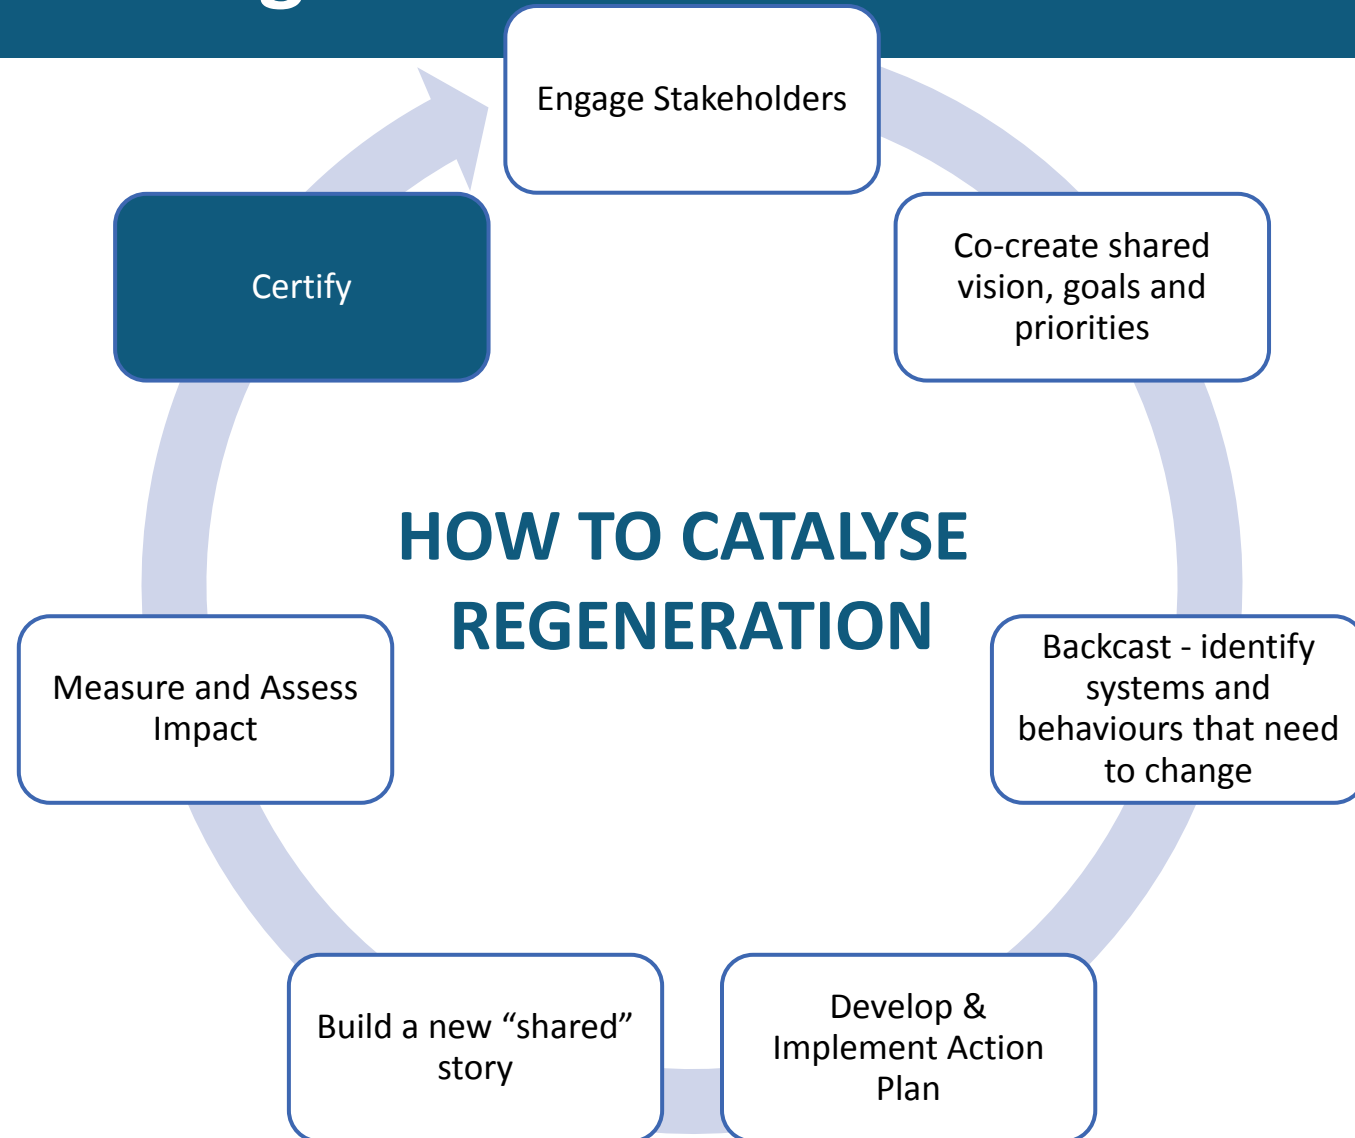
HOW TO CATALYSE REGENERATION

Engage Stakeholders

Co-create shared vision, goals and priorities

Backcast - identify systems and behaviours that need to change

Develop & Implement Action Plan

Build a new “shared” story

Measure and Assess Impact

Certify